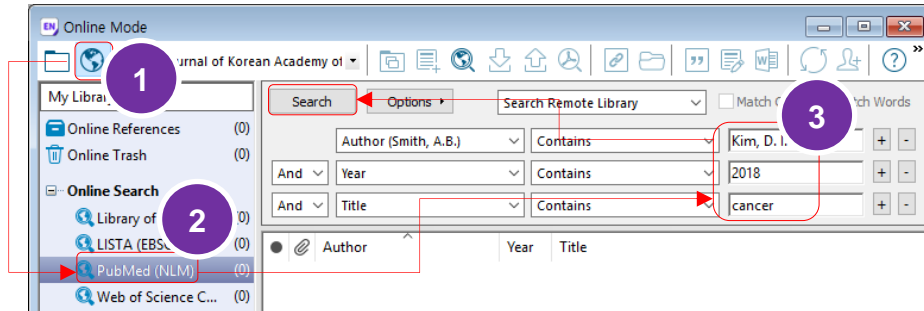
EN Online Mode

1

urnal of Korean Academy of

»

?

My Library

Online References (0)

Online Trash (0)

Online Search

Library of (0)

LISTA (EBSC (0)

PubMed (NLM) (0)

Web of Science C... (0)

2

Search

Options ▸

Search Remote Library

Match C

tch Words

3

Author (Smith, A.B.)

Contains

Kim, D. I.

+ -

And

Year

Contains

2018

+ -

And

Title

Contains

cancer

+ -

Author

Year

Title